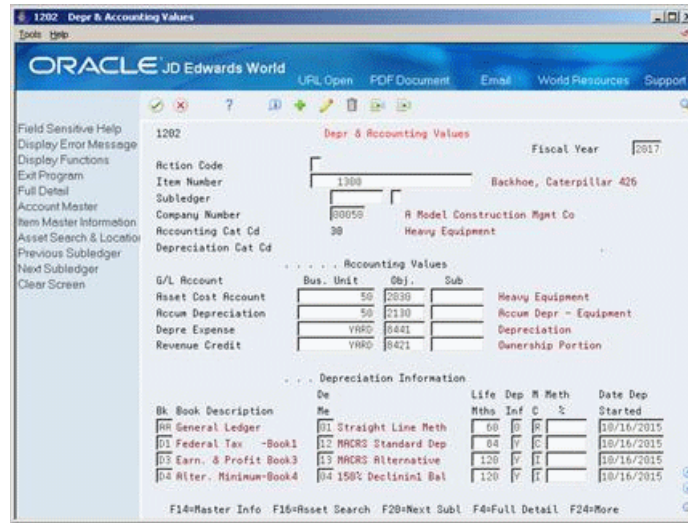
1202 Depr & Accounting Values
Tools Help

ORACLE JD Edwards World
URL Open PDF Document Email World Resources Support

Field Sensitive Help
Display Error Message
Display Functions
Exit Program
Full Detail
Account Master
Item Master Information
Asset Search & Locatio
Previous Subledger
Next Subledger
Clear Screen

1202 Depr & Accounting Values
Fiscal Year 2017
Action Code
Item Number 1300 Backhoe, Caterpillar 426
Subledger
Company Number 00050 A Model Construction Mgmt Co
Accounting Cat Cd 30 Heavy Equipment
Depreciation Cat Cd

. . . . . Accounting Values

| G/L Account | Bus. Unit | Obj. | Sub | |
|---|---|---|---|---|
| Asset Cost Account | 50 | 2030 | | Heavy Equipment |
| Accum Depreciation | 50 | 2130 | | Accum Depr - Equipment |
| Depre Expense | YARD | 8441 | | Depreciation |
| Revenue Credit | YARD | 8421 | | Ownership Portion |

. . . Depreciation Information

| Bk | Book Description | De Me | | Life Mths | Dep Inf | M C | Meth % | Date Dep Started |
|---|---|---|---|---|---|---|---|---|
| AA | General Ledger | 01 | Straight Line Meth | 60 | 0 | R | | 10/16/2015 |
| D1 | Federal Tax -Book1 | 12 | MACRS Standard Dep | 84 | Y | C | | 10/16/2015 |
| D3 | Earn. & Profit Book3 | 13 | MACRS Alternative | 120 | Y | I | | 10/16/2015 |
| D4 | Alter. Minimum-Book4 | 04 | 150% Declinin1 Bal | 120 | Y | I | | 10/16/2015 |

F14=Master Info F16=Asset Search F20=Next Subl F4=Full Detail F24=More